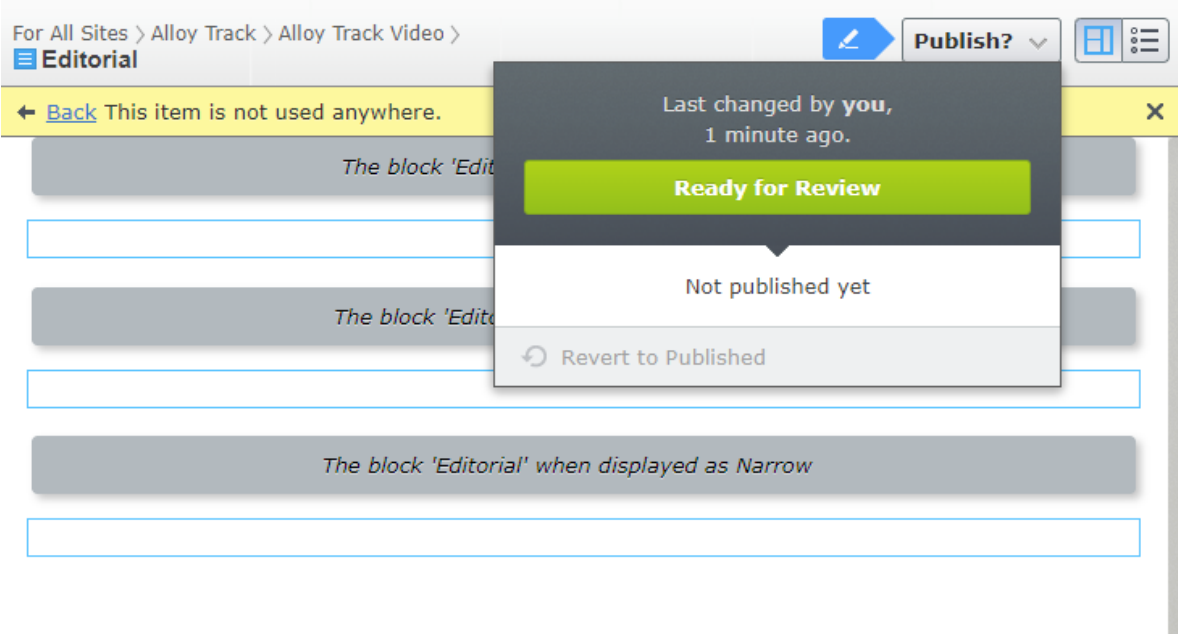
For All Sites > Alloy Track > Alloy Track Video >
Editorial

Publish?

← Back This item is not used anywhere.

×

The block 'Edit

The block 'Edito

The block 'Editorial' when displayed as Narrow

Last changed by **you**, 1 minute ago.

Ready for Review

Not published yet

Revert to Published